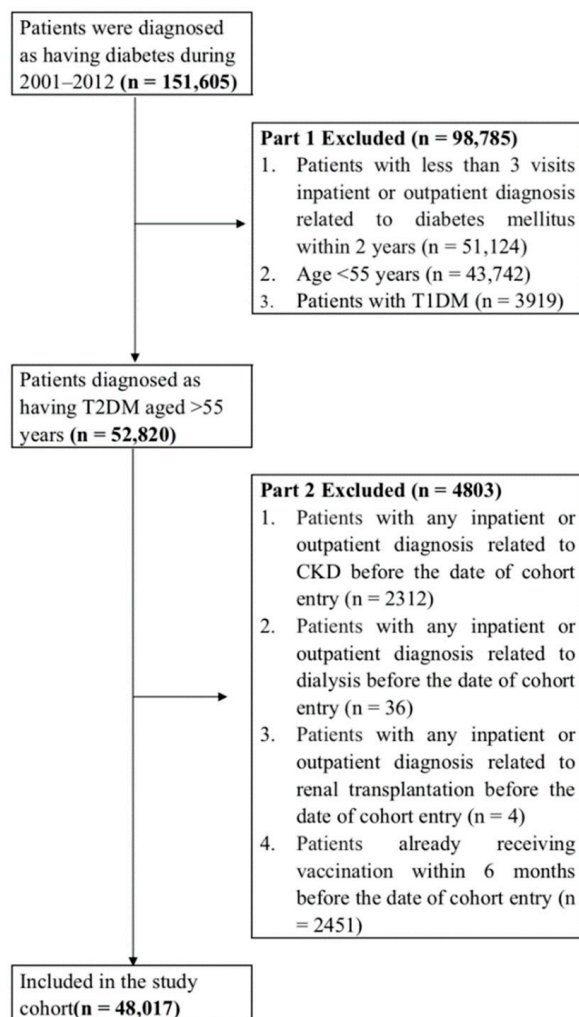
Patients were diagnosed as having diabetes during 2001–2012 **(n = 151,605)**

**Part 1 Excluded (n = 98,785)**
1. Patients with less than 3 visits inpatient or outpatient diagnosis related to diabetes mellitus within 2 years (n = 51,124)
2. Age <55 years (n = 43,742)
3. Patients with T1DM (n = 3919)

Patients diagnosed as having T2DM aged >55 years **(n = 52,820)**

**Part 2 Excluded (n = 4803)**
1. Patients with any inpatient or outpatient diagnosis related to CKD before the date of cohort entry (n = 2312)
2. Patients with any inpatient or outpatient diagnosis related to dialysis before the date of cohort entry (n = 36)
3. Patients with any inpatient or outpatient diagnosis related to renal transplantation before the date of cohort entry (n = 4)
4. Patients already receiving vaccination within 6 months before the date of cohort entry (n = 2451)

Included in the study cohort**(n = 48,017)**